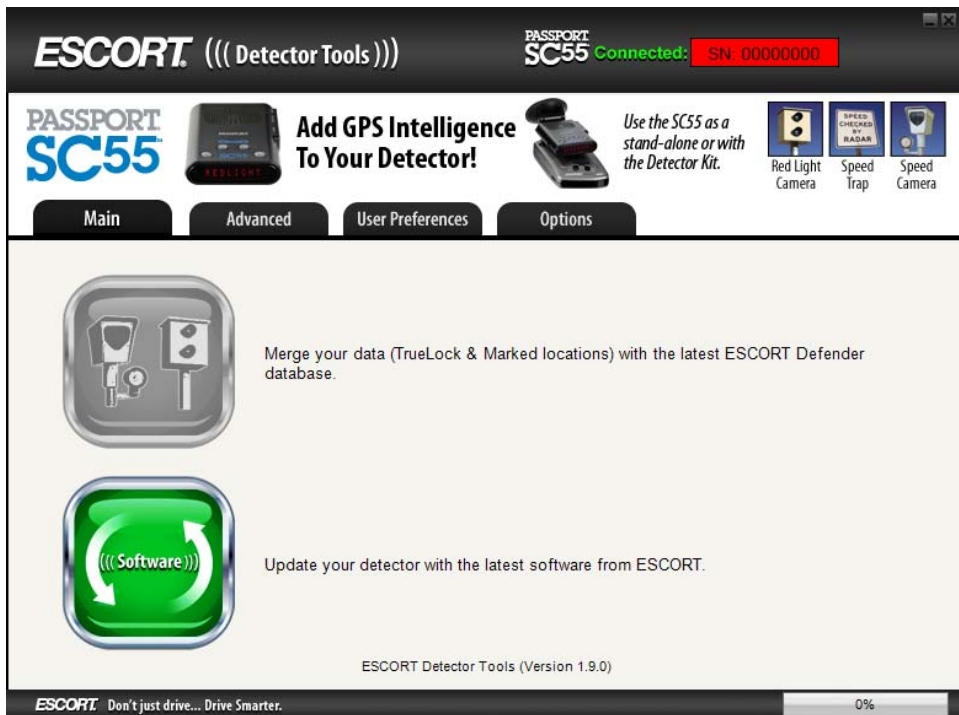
ESCORT ((( Detector Tools )))

PASSPORT SC55 Connected: SN: 00000000

PASSPORT SC55

REDLIGHT

Add GPS Intelligence To Your Detector!

Use the SC55 as a stand-alone or with the Detector Kit.

SPEED CHECKED BY RADAR

Red Light Camera

Speed Trap

Speed Camera

Main

Advanced

User Preferences

Options

Merge your data (TrueLock & Marked locations) with the latest ESCORT Defender database.

((( Software )))

Update your detector with the latest software from ESCORT.

ESCORT Detector Tools (Version 1.9.0)

ESCORT Don't just drive... Drive Smarter.

0%